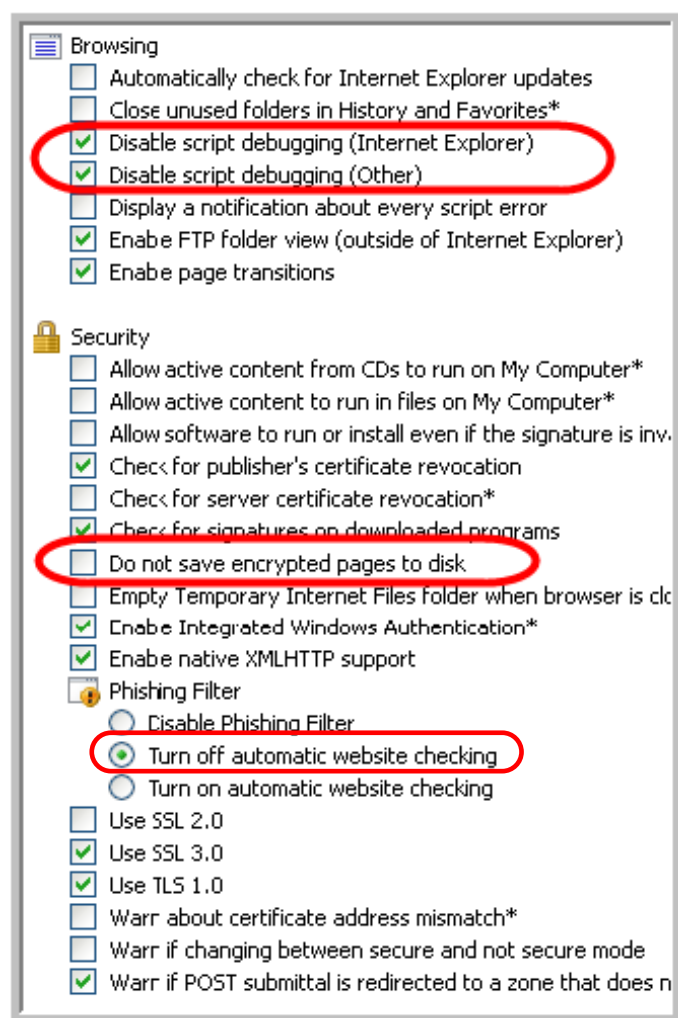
Browsing
Automatically check for Internet Explorer updates
Close unused folders in History and Favorites*
Disable script debugging (Internet Explorer)
Disable script debugging (Other)
Display a notification about every script error
Enable FTP folder view (outside of Internet Explorer)
Enable page transitions

Security
Allow active content from CDs to run on My Computer*
Allow active content to run in files on My Computer*
Allow software to run or install even if the signature is inv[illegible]
Check for publisher's certificate revocation
Check for server certificate revocation*
Check for signatures on downloaded programs
Do not save encrypted pages to disk
Empty Temporary Internet Files folder when browser is cl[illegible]
Enable Integrated Windows Authentication*
Enable native XMLHTTP support
Phishing Filter
Disable Phishing Filter
Turn off automatic website checking
Turn on automatic website checking
Use SSL 2.0
Use SSL 3.0
Use TLS 1.0
Warn about certificate address mismatch*
Warn if changing between secure and not secure mode
Warn if POST submittal is redirected to a zone that does n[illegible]